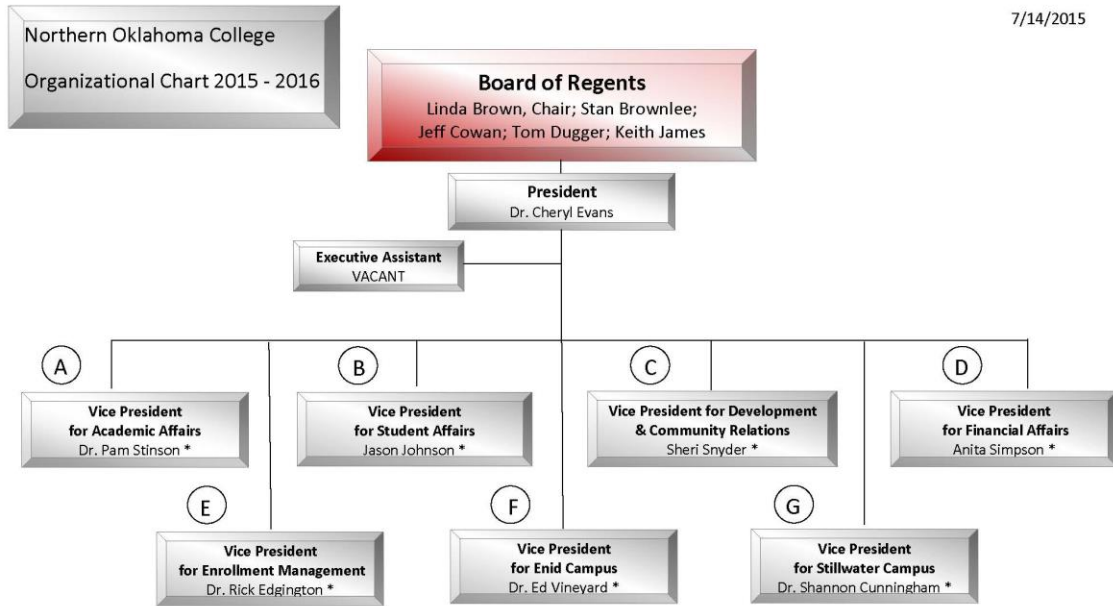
Northern Oklahoma College

Organizational Chart 2015 - 2016

7/14/2015

Board of Regents
Linda Brown, Chair; Stan Brownlee; Jeff Cowan; Tom Dugger; Keith James

President
Dr. Cheryl Evans

Executive Assistant
VACANT

A

Vice President for Academic Affairs
Dr. Pam Stinson *

B

Vice President for Student Affairs
Jason Johnson *

C

Vice President for Development & Community Relations
Sheri Snyder *

D

Vice President for Financial Affairs
Anita Simpson *

E

Vice President for Enrollment Management
Dr. Rick Edgington *

F

Vice President for Enid Campus
Dr. Ed Vineyard *

G

Vice President for Stillwater Campus
Dr. Shannon Cunningham *